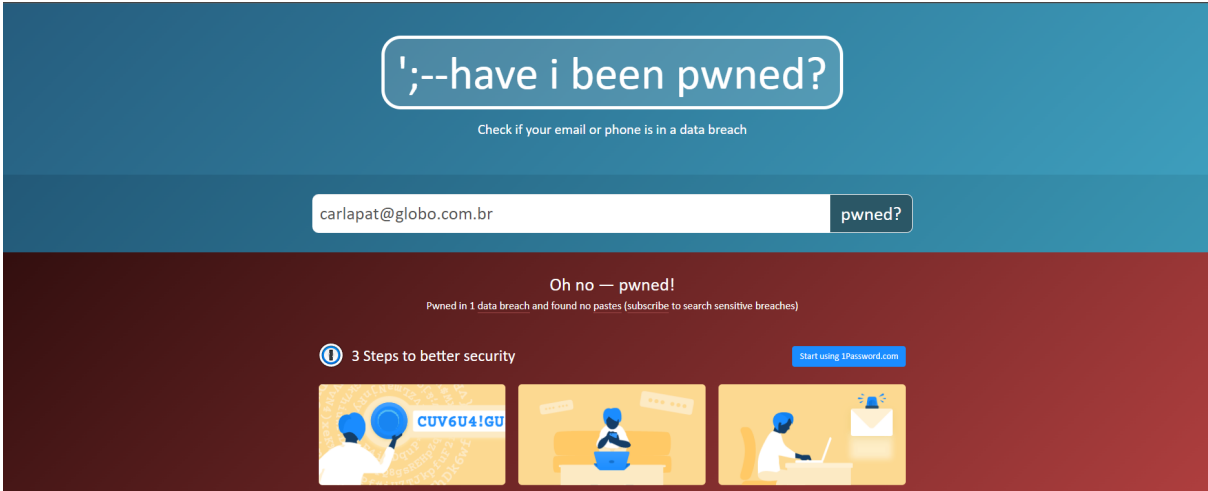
';--have i been pwned?

Check if your email or phone is in a data breach

carlapat@globo.com.br

pwned?

Oh no — pwned!

Pwned in 1 data breach and found no pastes (subscribe to search sensitive breaches)

3 Steps to better security

Start using 1Password.com

CUV6U4!GU